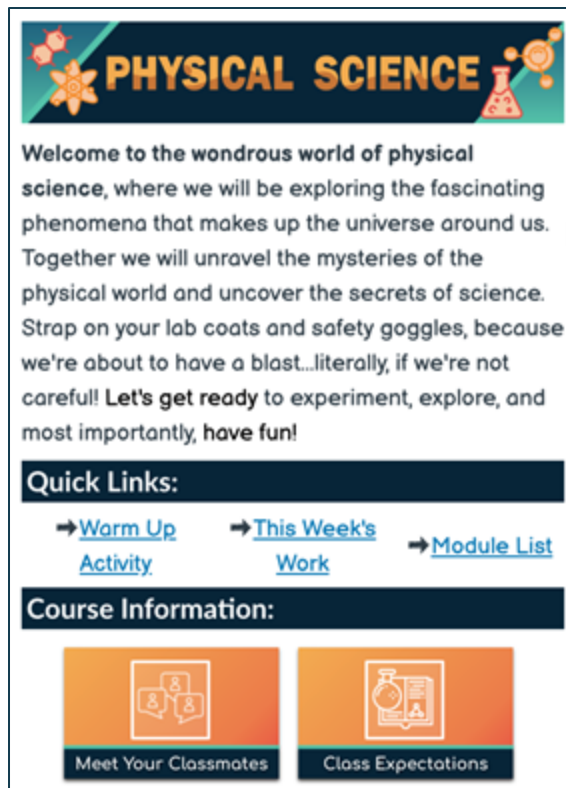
PHYSICAL SCIENCE

Welcome to the wondrous world of physical science, where we will be exploring the fascinating phenomena that makes up the universe around us. Together we will unravel the mysteries of the physical world and uncover the secrets of science. Strap on your lab coats and safety goggles, because we're about to have a blast...literally, if we're not careful! Let's get ready to experiment, explore, and most importantly, have fun!

Quick Links:

➜Warm Up Activity ➜This Week's Work ➜Module List

Course Information:

Meet Your Classmates

Class Expectations